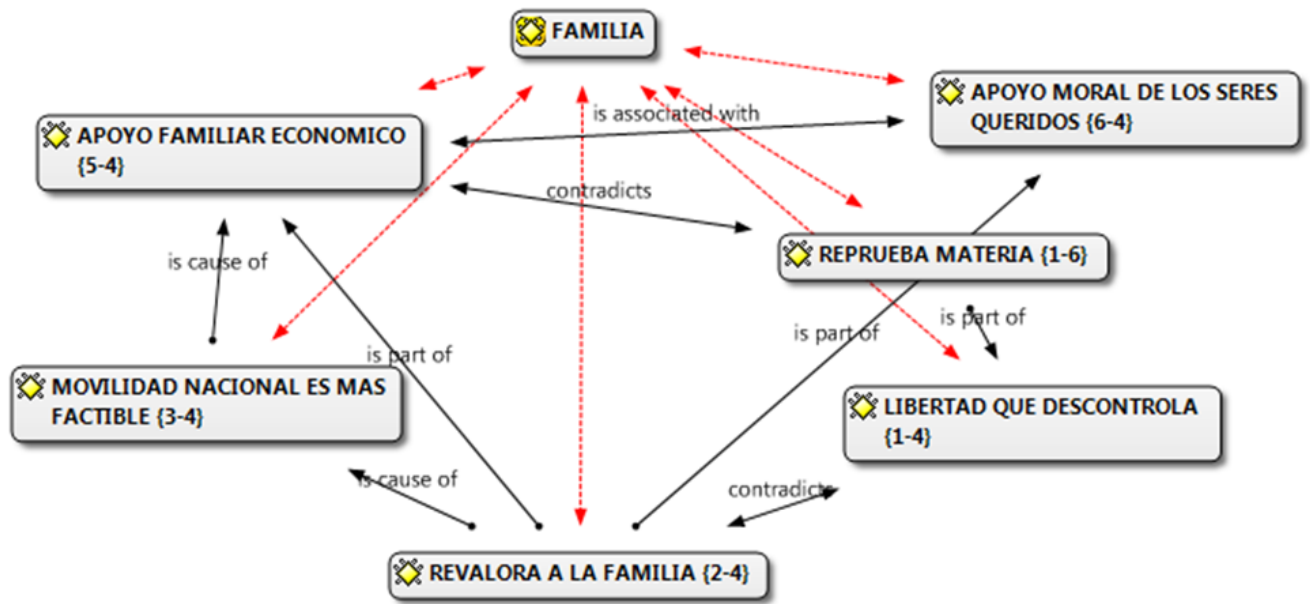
FAMILIA

APOYO MORAL DE LOS SERES QUERIDOS {6-4}

is associated with

APOYO FAMILIAR ECONOMICO {5-4}

contradicts

REPRUEBA MATERIA {1-6}

is cause of

is part of

is part of

is part of

MOVILIDAD NACIONAL ES MAS FACTIBLE {3-4}

LIBERTAD QUE DESCONTROLA {1-4}

is cause of

contradicts

REVALORA A LA FAMILIA {2-4}